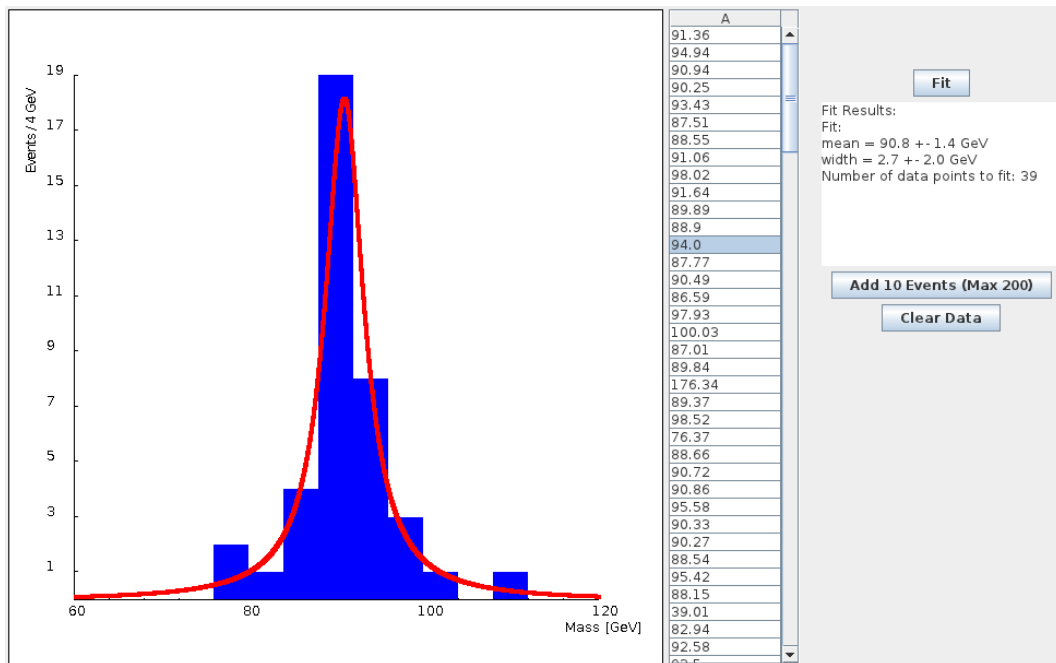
19
17
15
13
11
9
7
5
3
1
Events / 4 GeV
60
80
100
120
Mass [GeV]

| A |
|---|
| 91.36 |
| 94.94 |
| 90.94 |
| 90.25 |
| 93.43 |
| 87.51 |
| 88.55 |
| 91.06 |
| 98.02 |
| 91.64 |
| 89.89 |
| 88.9 |
| 94.0 |
| 87.77 |
| 90.49 |
| 86.59 |
| 97.93 |
| 100.03 |
| 87.01 |
| 89.84 |
| 176.34 |
| 89.37 |
| 98.52 |
| 76.37 |
| 88.66 |
| 90.72 |
| 90.86 |
| 95.58 |
| 90.33 |
| 90.27 |
| 88.54 |
| 95.42 |
| 88.15 |
| 39.01 |
| 82.94 |
| 92.58 |
| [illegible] |

Fit

Fit Results:
Fit:
mean = 90.8 +- 1.4 GeV
width = 2.7 +- 2.0 GeV
Number of data points to fit: 39

Add 10 Events (Max 200)
Clear Data